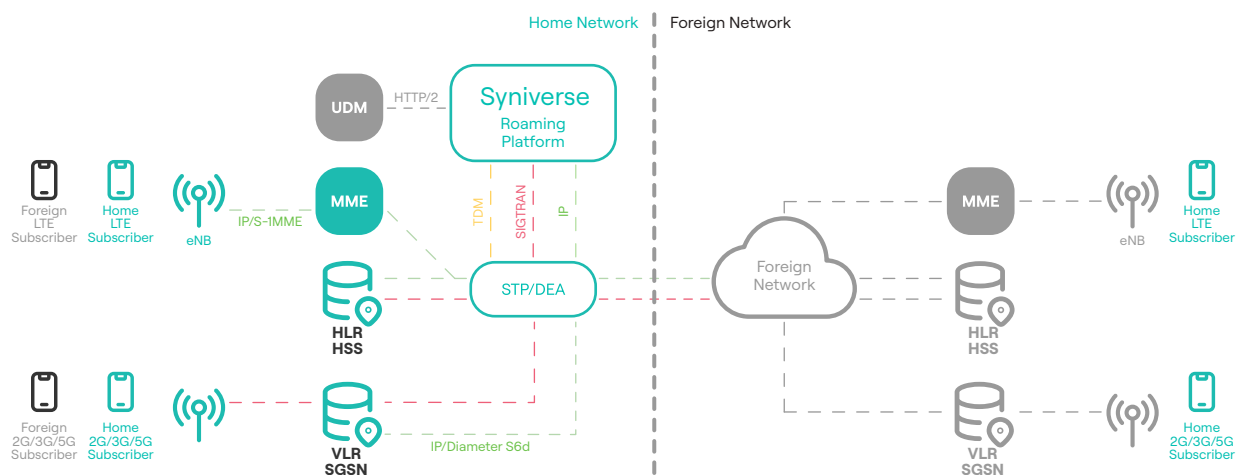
Home Network

Foreign Network

UDM

HTTP/2

Syniverse
Roaming
Platform

Foreign
LTE
Subscriber

Home
LTE
Subscriber

eNB

IP/S-1MME

MME

TDM

SIGTRAN

IP

STP/DEA

HLR
HSS

Foreign
2G/3G/5G
Subscriber

Home
2G/3G/5G
Subscriber

VLR
SGSN

IP/Diameter S6d

Foreign
Network

MME

eNB

Home
LTE
Subscriber

HLR
HSS

VLR
SGSN

Home
2G/3G/5G
Subscriber